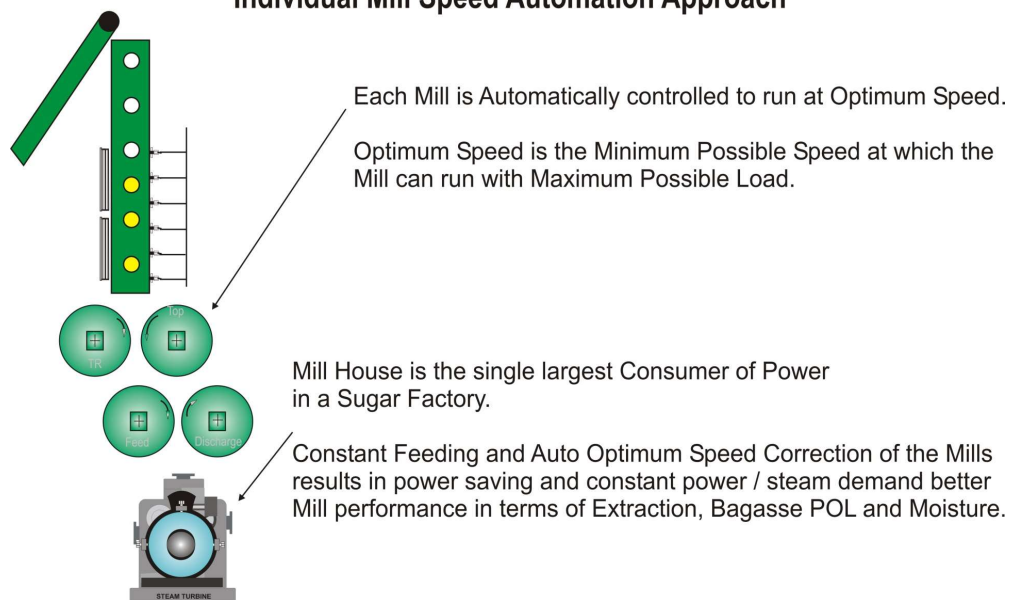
Individual Mill Speed Automation Approach

Each Mill is Automatically controlled to run at Optimum Speed.

Optimum Speed is the Minimum Possible Speed at which the Mill can run with Maximum Possible Load.

Top

TR

Feed

Discharge

Mill House is the single largest Consumer of Power in a Sugar Factory.

Constant Feeding and Auto Optimum Speed Correction of the Mills results in power saving and constant power / steam demand better Mill performance in terms of Extraction, Bagasse POL and Moisture.

STEAM TURBINE